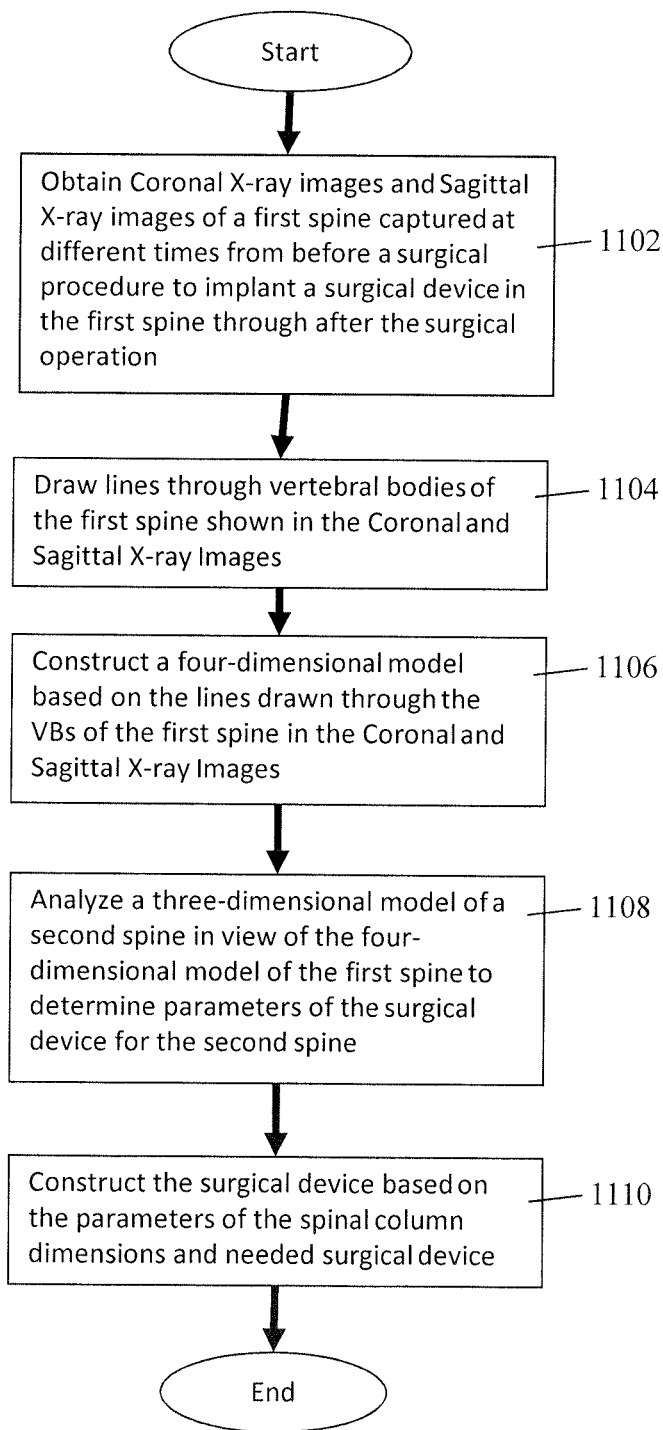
Start

Obtain Coronal X-ray images and Sagittal X-ray images of a first spine captured at different times from before a surgical procedure to implant a surgical device in the first spine through after the surgical operation

1102

Draw lines through vertebral bodies of the first spine shown in the Coronal and Sagittal X-ray Images

1104

Construct a four-dimensional model based on the lines drawn through the VBs of the first spine in the Coronal and Sagittal X-ray Images

1106

Analyze a three-dimensional model of a second spine in view of the four-dimensional model of the first spine to determine parameters of the surgical device for the second spine

1108

Construct the surgical device based on the parameters of the spinal column dimensions and needed surgical device

1110

End